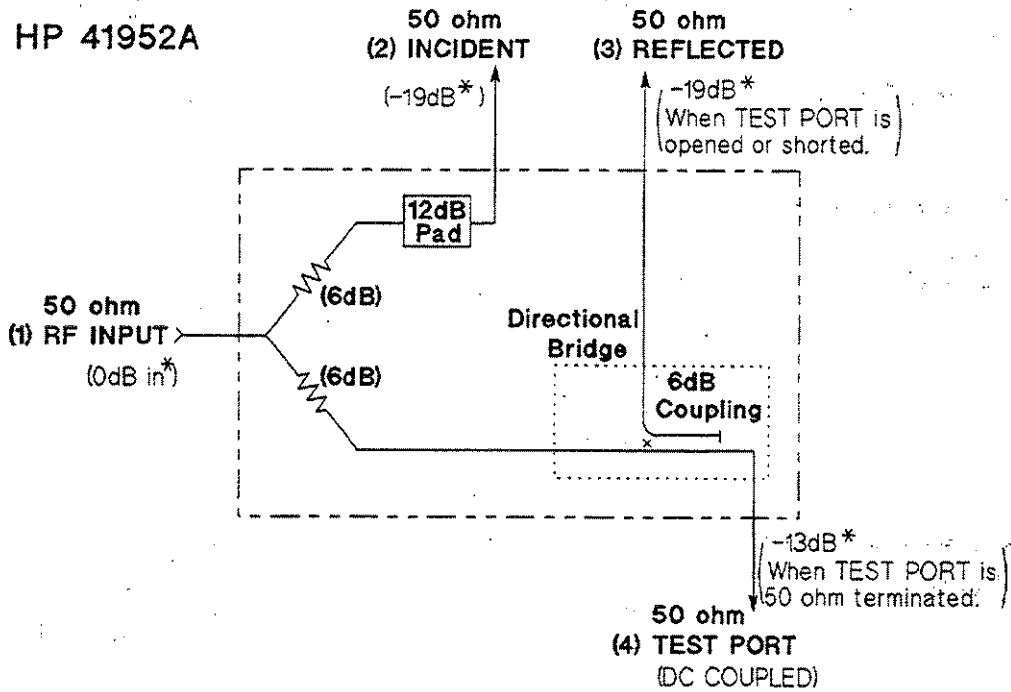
HP 41952A

50 ohm
(2) INCIDENT

(-19dB*)

50 ohm
(3) REFLECTED

-19dB*
When TEST PORT is opened or shorted.

12dB Pad

(6dB)

50 ohm
(1) RF INPUT

(0dB in*)

(6dB)

Directional Bridge

6dB Coupling

-13dB*
When TEST PORT is 50 ohm terminated.

50 ohm
(4) TEST PORT
(DC COUPLED)